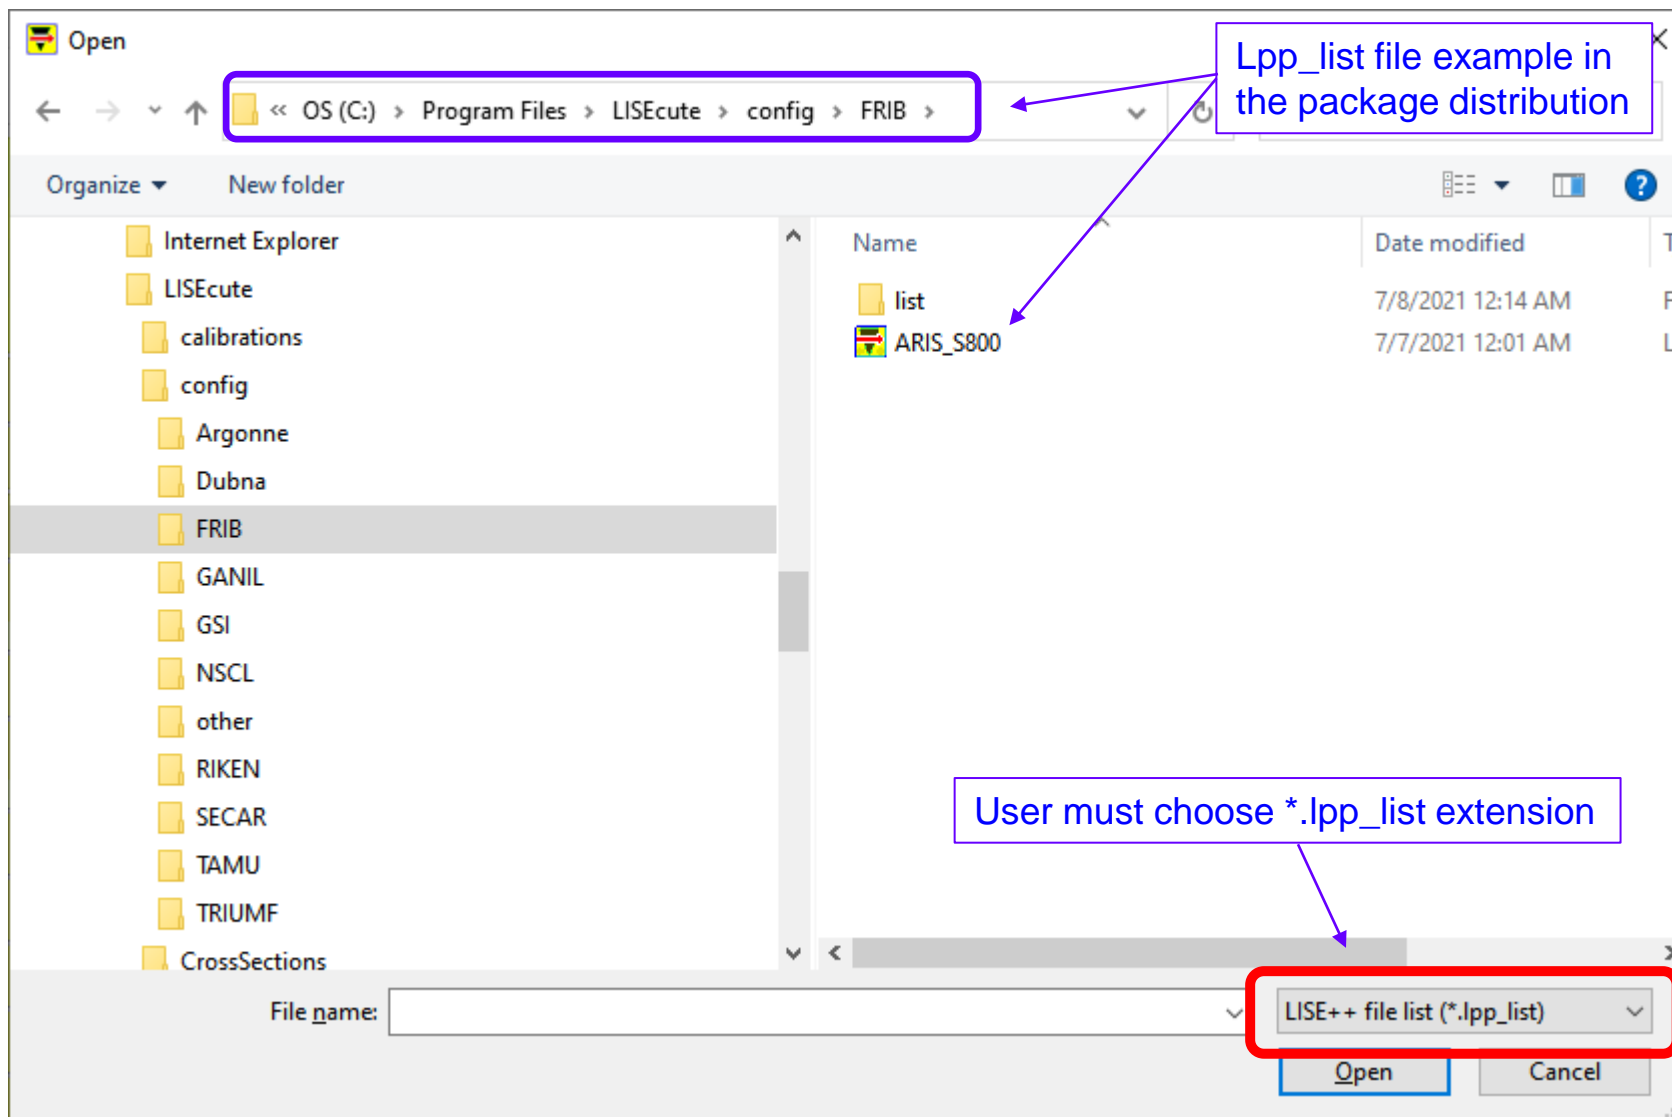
Open

« OS (C:) › Program Files › LISEcute › config › FRIB ›

Lpp_list file example in the package distribution

Organize ▾ New folder

Internet Explorer
LISEcute
calibrations
config
Argonne
Dubna
FRIB
GANIL
GSI
NSCL
other
RIKEN
SECAR
TAMU
TRIUMF
CrossSections

| Name | Date modified | T |
|---|---|---|
| list | 7/8/2021 12:14 AM | F |
| ARIS_S800 | 7/7/2021 12:01 AM | L |

User must choose *.lpp_list extension

File name:

LISE++ file list (*.lpp_list)

Open Cancel